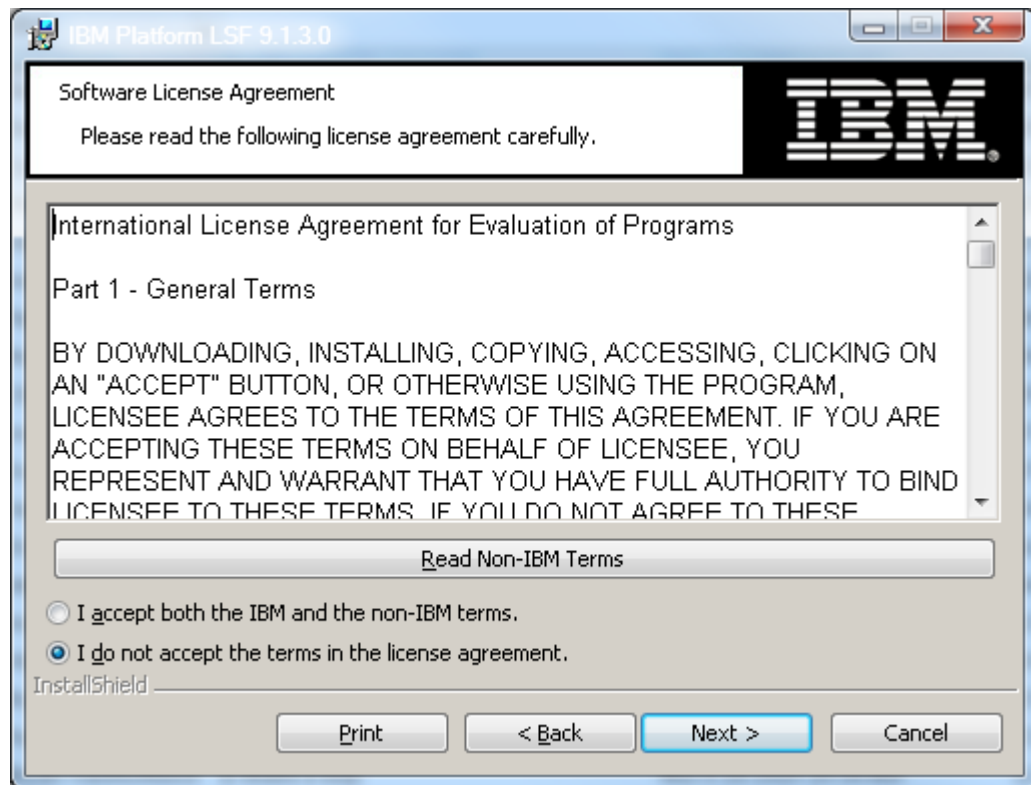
IBM Platform LSF 9.1.3.0

Software License Agreement

Please read the following license agreement carefully.

IBM

International License Agreement for Evaluation of Programs

Part 1 - General Terms

BY DOWNLOADING, INSTALLING, COPYING, ACCESSING, CLICKING ON AN "ACCEPT" BUTTON, OR OTHERWISE USING THE PROGRAM, LICENSEE AGREES TO THE TERMS OF THIS AGREEMENT. IF YOU ARE ACCEPTING THESE TERMS ON BEHALF OF LICENSEE, YOU REPRESENT AND WARRANT THAT YOU HAVE FULL AUTHORITY TO BIND LICENSEE TO THESE TERMS. IF YOU DO NOT AGREE TO THESE

Read Non-IBM Terms

I accept both the IBM and the non-IBM terms.

I do not accept the terms in the license agreement.

InstallShield

Print

< Back

Next >

Cancel